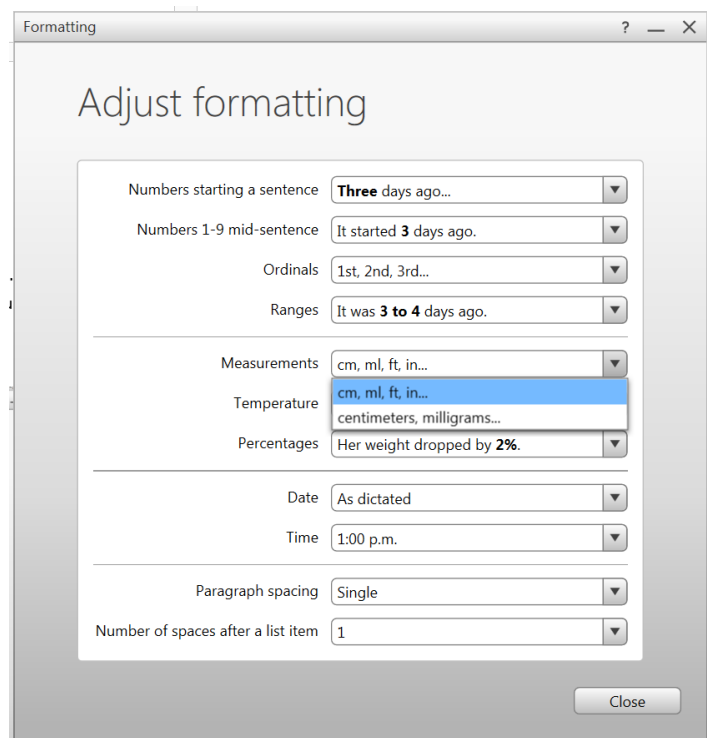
Formatting ? — ✕

Adjust formatting

Numbers starting a sentence | Three days ago...
Numbers 1-9 mid-sentence | It started 3 days ago.
Ordinals | 1st, 2nd, 3rd...
Ranges | It was 3 to 4 days ago.

Measurements | cm, ml, ft, in...
cm, ml, ft, in...
centimeters, milligrams...
Temperature
Percentages | Her weight dropped by 2%.

Date | As dictated
Time | 1:00 p.m.

Paragraph spacing | Single
Number of spaces after a list item | 1

Close